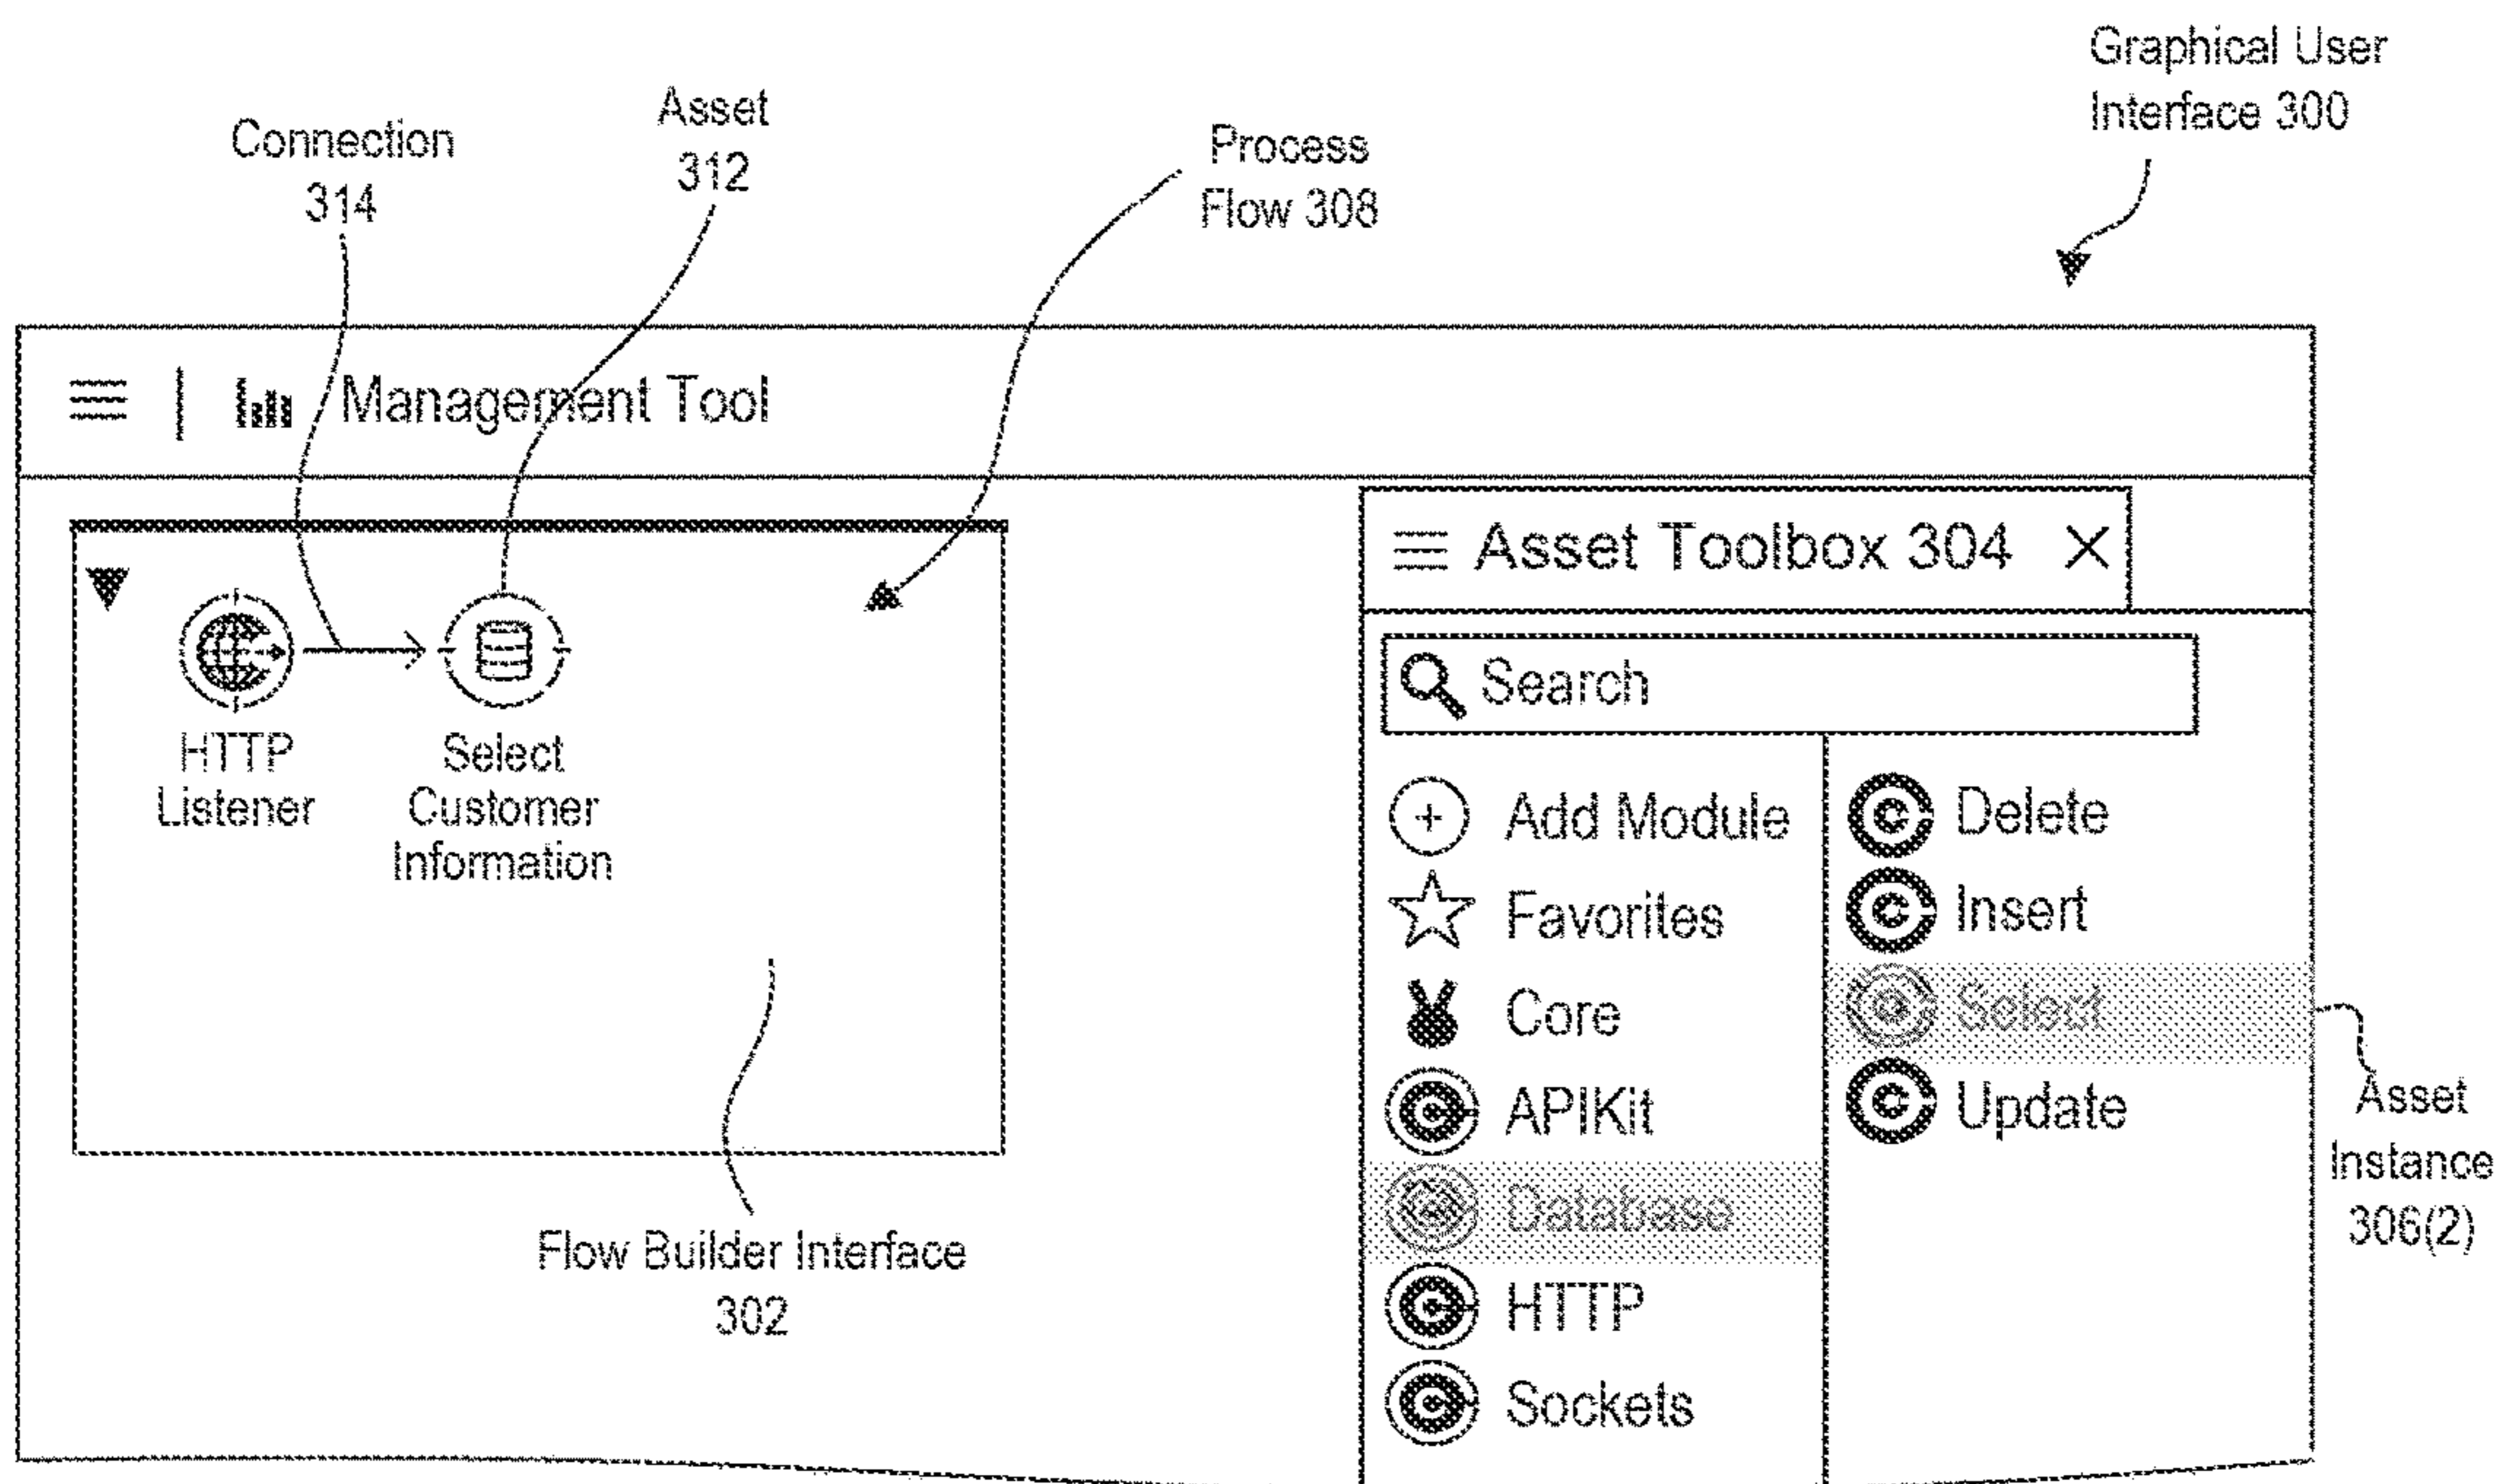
Graphical User Interface 300

Connection 314

Asset 312

Process Flow 308

Management Tool

HTTP Listener

Select Customer Information

Flow Builder Interface 302

Asset Toolbox 304 ×

Search

Add Module

Favorites

Core

APIKit

Database

HTTP

Sockets

Delete

Insert

Select

Update

Asset Instance 306(2)